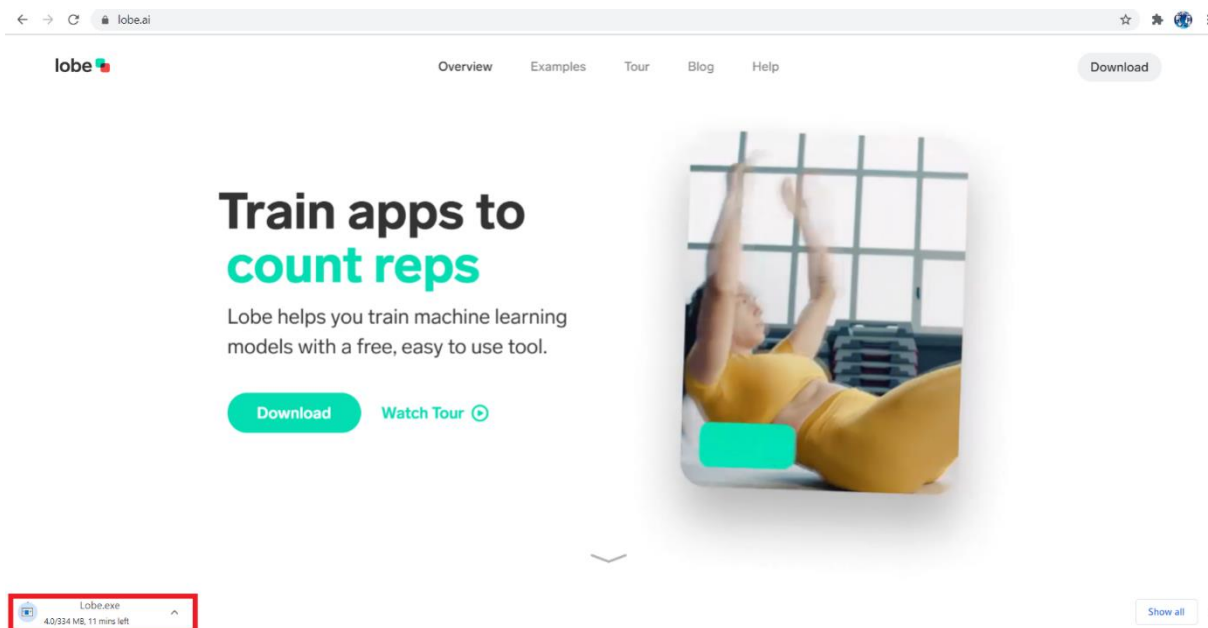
lobe.ai

lobe

Overview Examples Tour Blog Help

Download

Train apps to count reps

Lobe helps you train machine learning models with a free, easy to use tool.

Download Watch Tour

Lobe.exe
4.0/334 MB, 11 mins left

Show all